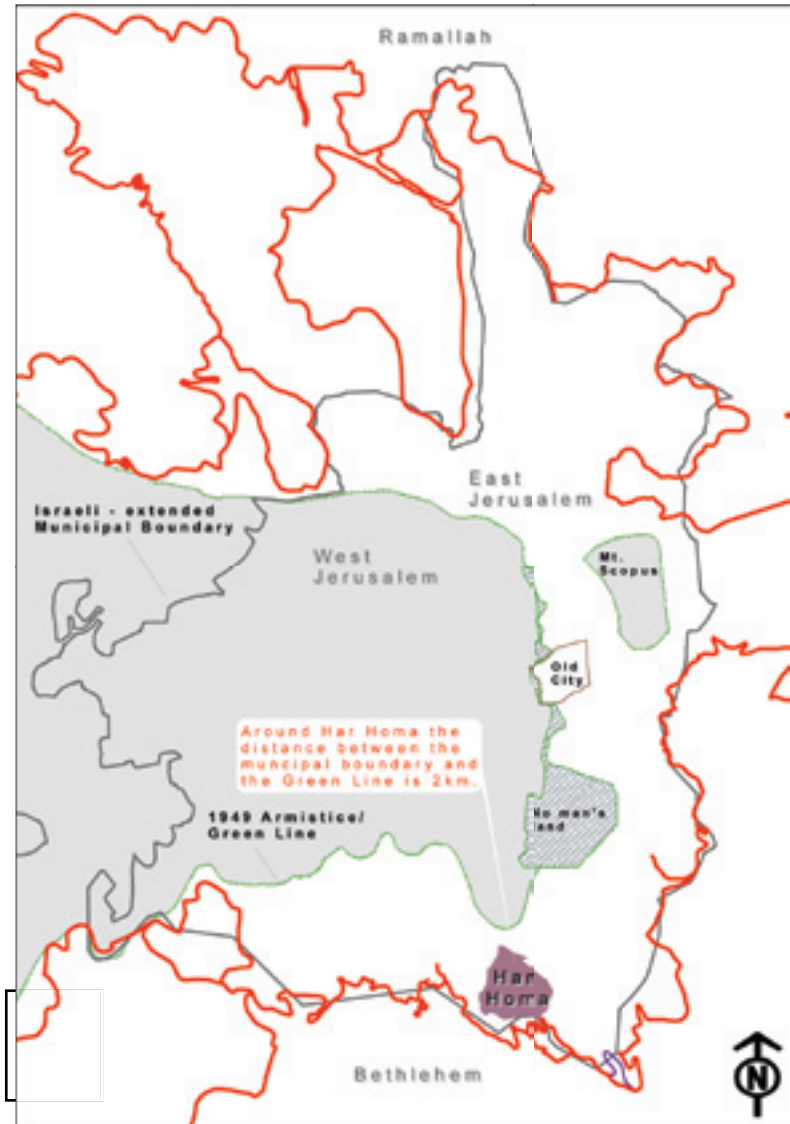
Ramallah

East Jerusalem

Israeli - extended Municipal Boundary

West Jerusalem

Mt. Scopus

Old City

Around Har Homa the distance between the muncipal boundary and the Green Line is 2km.

1949 Armistice/ Green Line

No man's land

Har Homa

Bethlehem

N